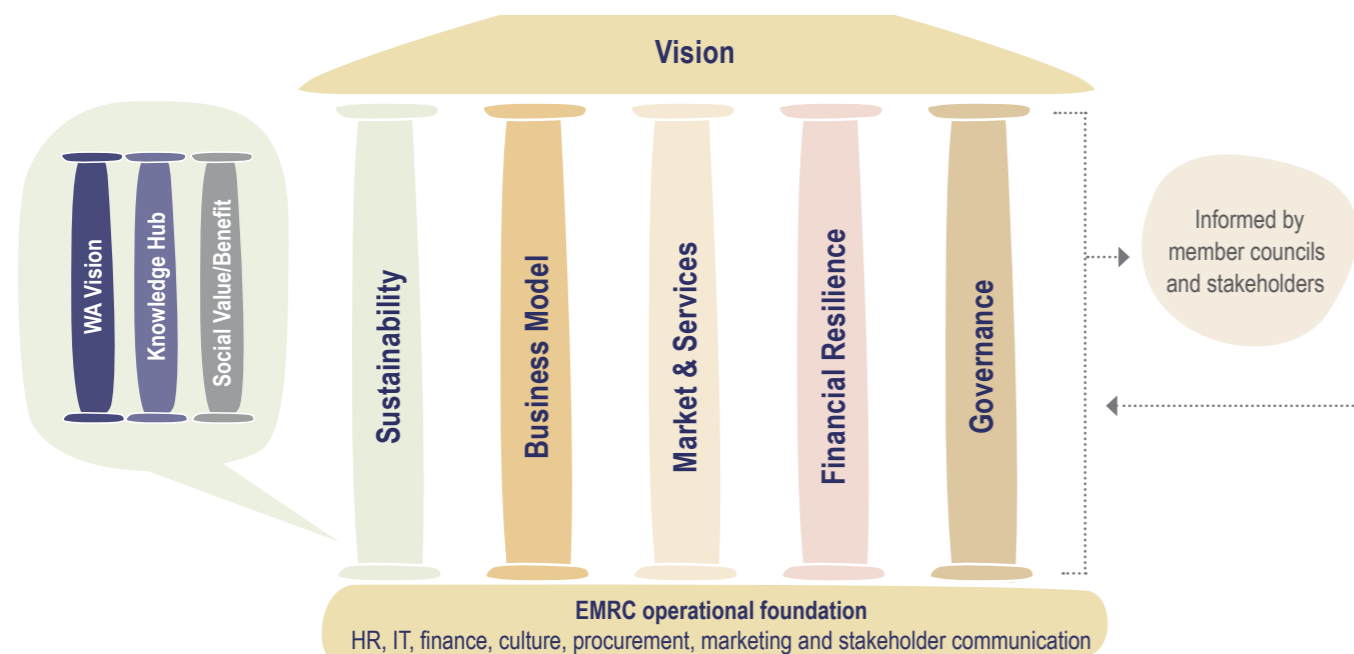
Vision

WA Vision

Knowledge Hub

Social Value/Benefit

Sustainability

Business Model

Market & Services

Financial Resilience

Governance

Informed by member councils and stakeholders

EMRC operational foundation

HR, IT, finance, culture, procurement, marketing and stakeholder communication